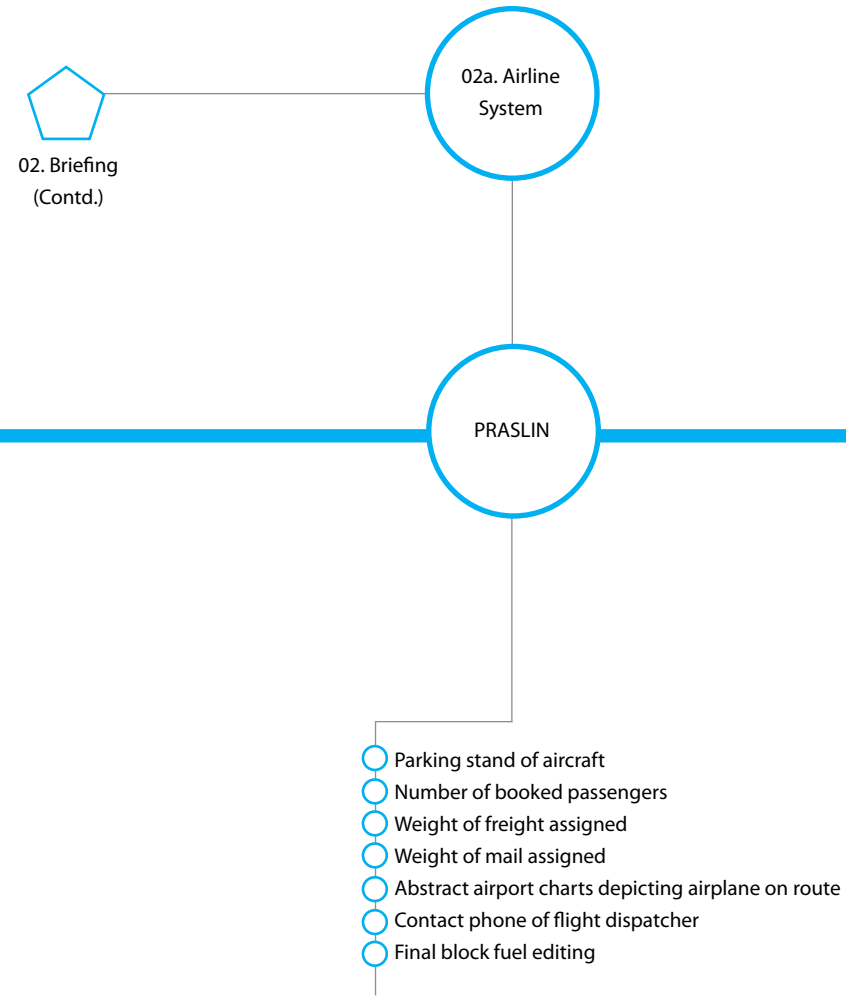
02. Briefing (Contd.)

02a. Airline System

PRASLIN

Parking stand of aircraft
Number of booked passengers
Weight of freight assigned
Weight of mail assigned
Abstract airport charts depicting airplane on route
Contact phone of flight dispatcher
Final block fuel editing